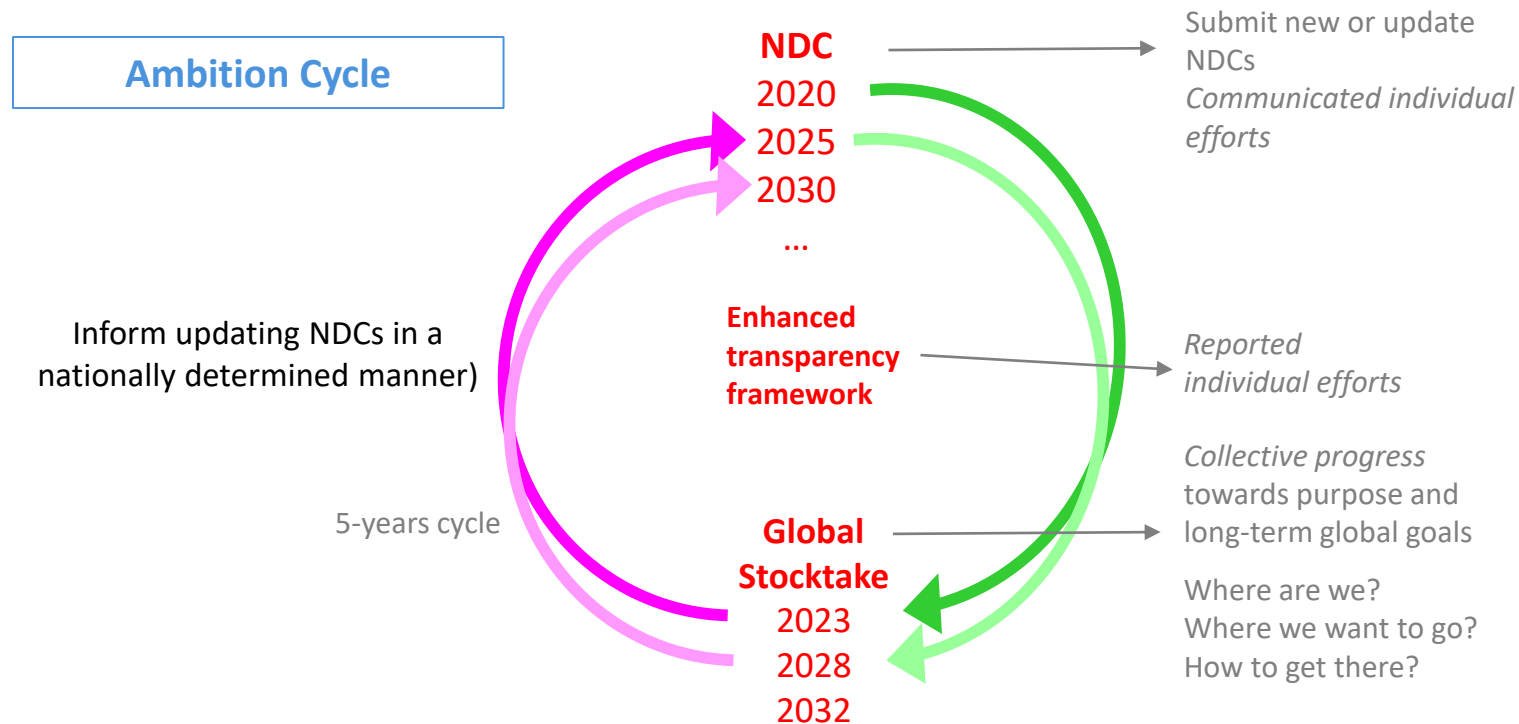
Ambition Cycle

NDC
2020
2025
2030
...

Submit new or update NDCs
*Communicated individual efforts*

Enhanced transparency framework

*Reported individual efforts*

Inform updating NDCs in a nationally determined manner)

5-years cycle

Global Stocktake
2023
2028
2032

*Collective progress* towards purpose and long-term global goals

Where are we?
Where we want to go?
How to get there?